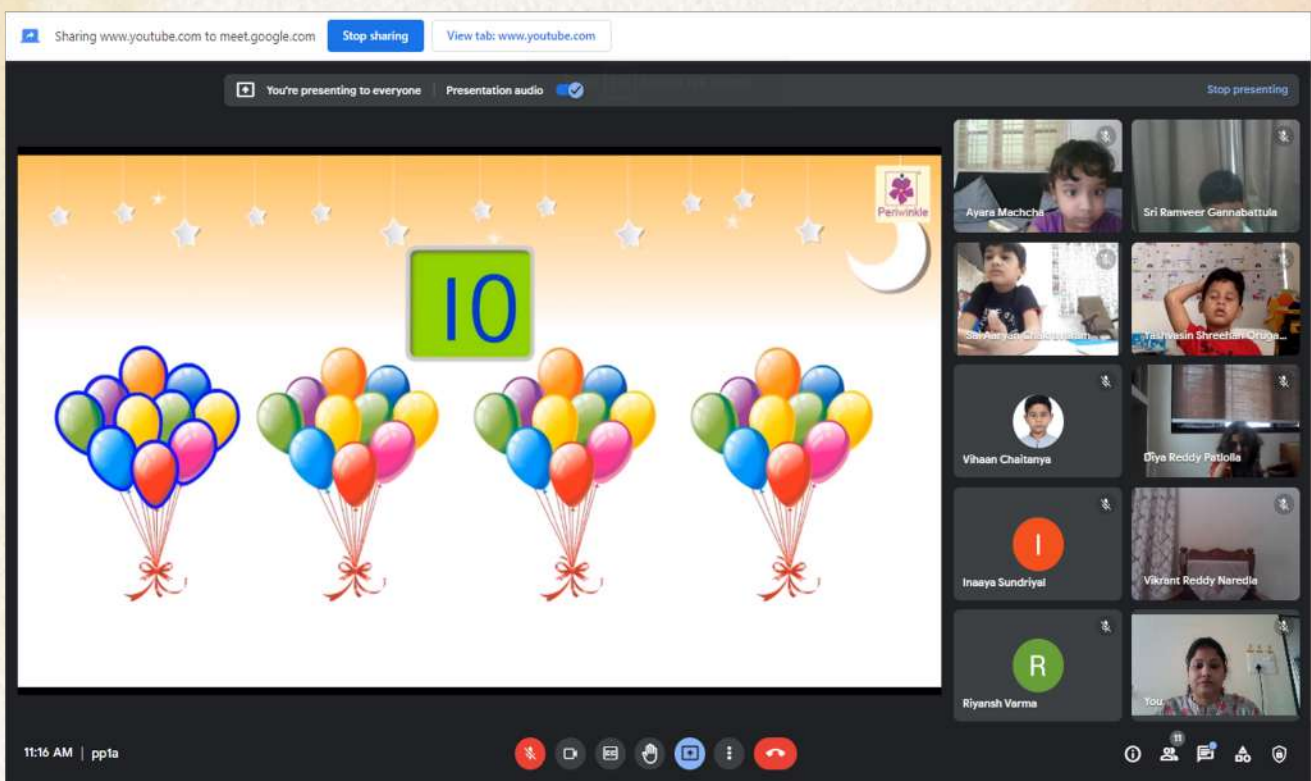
Sharing www.youtube.com to meet.google.com
Stop sharing
View tab: www.youtube.com

You're presenting to everyone
Presentation audio
Stop presenting

Periwinkle

10

Ayara Machcha
Sri Ramveer Gannabattula
Sai Aaryan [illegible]
Yashvasin Shreehan Oruga...
Vihaan Chaitanya
Diya Reddy Patlolla
I
Inaaya Sundriyal
Vikrant Reddy Naredla
R
Riyansh Varma
You

11:16 AM | pp1a

11